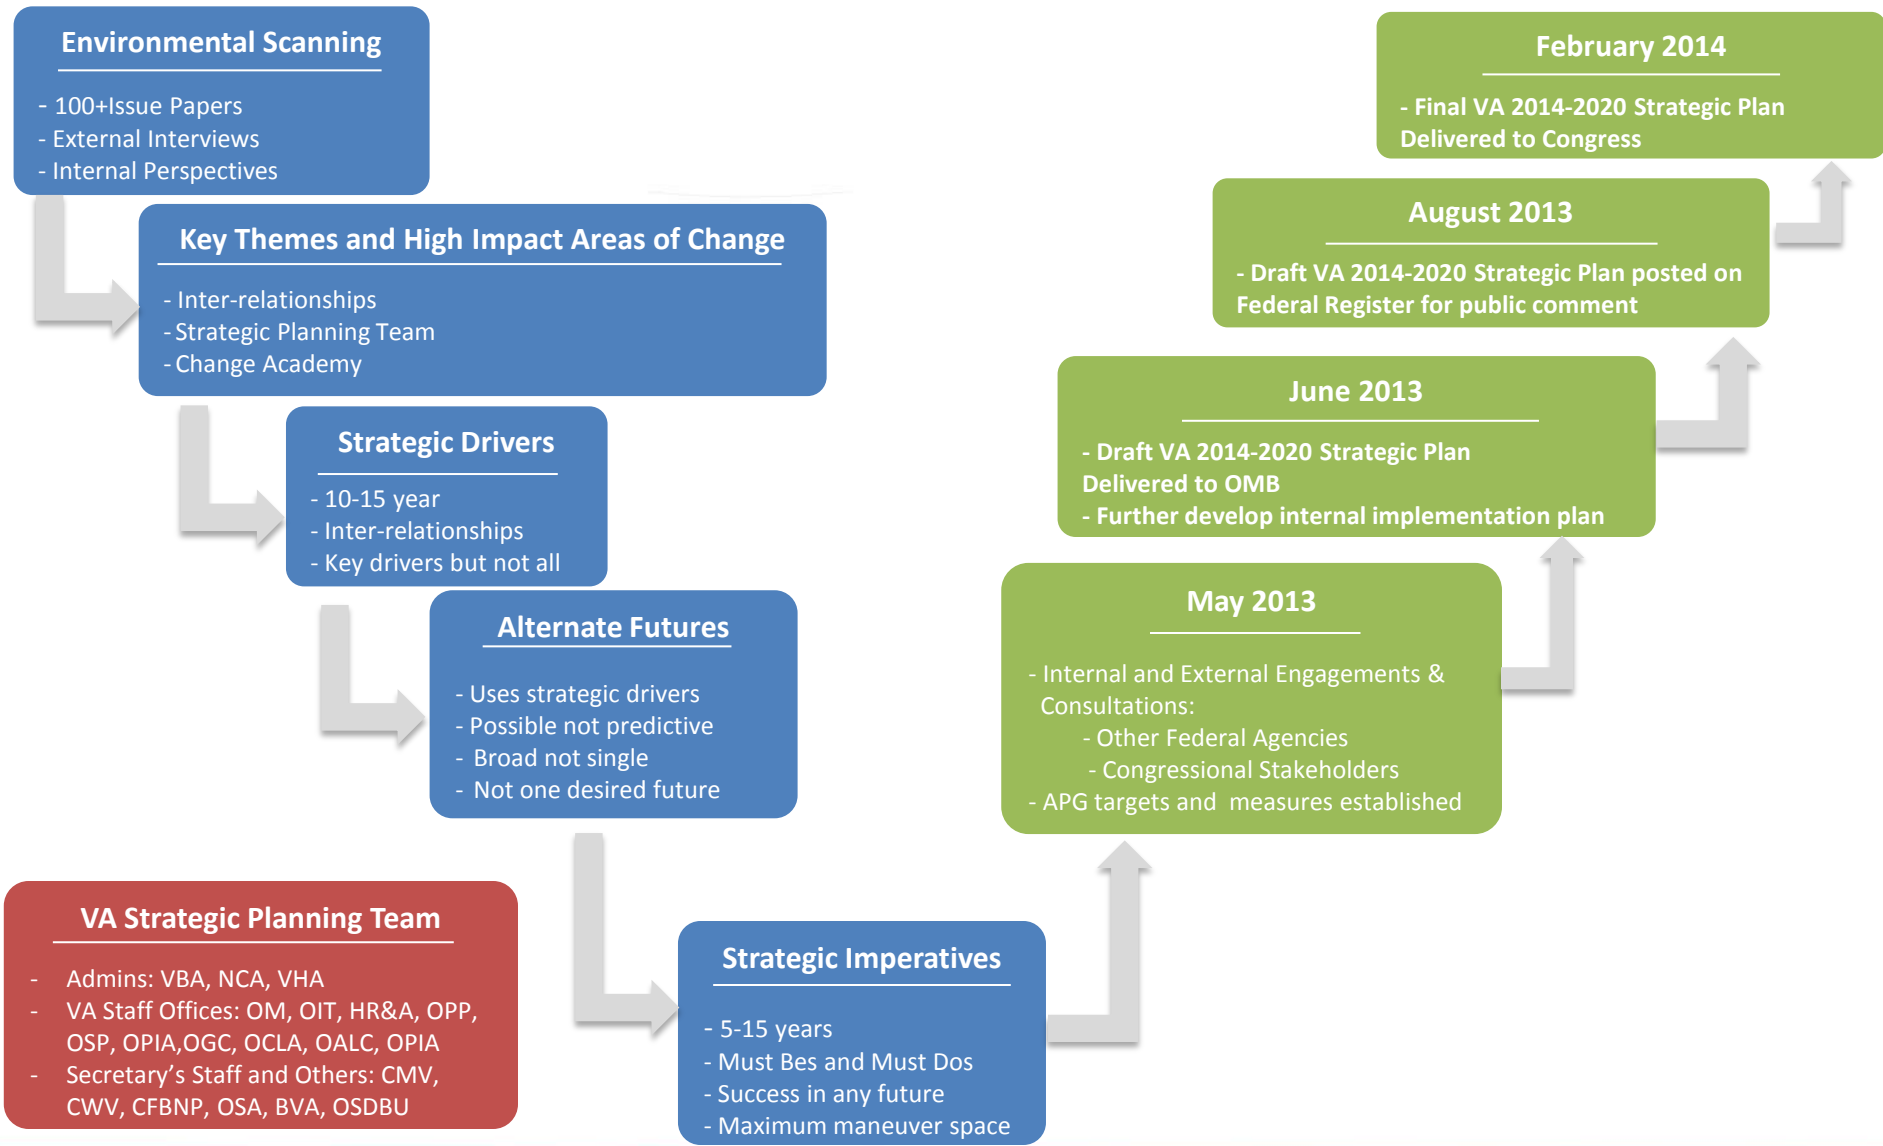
Environmental Scanning

- 100+Issue Papers
- External Interviews
- Internal Perspectives

Key Themes and High Impact Areas of Change

- Inter-relationships
- Strategic Planning Team
- Change Academy

Strategic Drivers

- 10-15 year
- Inter-relationships
- Key drivers but not all

Alternate Futures

- Uses strategic drivers
- Possible not predictive
- Broad not single
- Not one desired future

Strategic Imperatives

- 5-15 years
- Must Bes and Must Dos
- Success in any future
- Maximum maneuver space

VA Strategic Planning Team

- Admins: VBA, NCA, VHA
- VA Staff Offices: OM, OIT, HR&A, OPP, OSP, OPIA,OGC, OCLA, OALC, OPIA
- Secretary's Staff and Others: CMV, CWV, CFBNP, OSA, BVA, OSDBU

May 2013

- Internal and External Engagements & Consultations:
- Other Federal Agencies
- Congressional Stakeholders
- APG targets and measures established

June 2013

- Draft VA 2014-2020 Strategic Plan Delivered to OMB
- Further develop internal implementation plan

August 2013

- Draft VA 2014-2020 Strategic Plan posted on Federal Register for public comment

February 2014

- Final VA 2014-2020 Strategic Plan Delivered to Congress